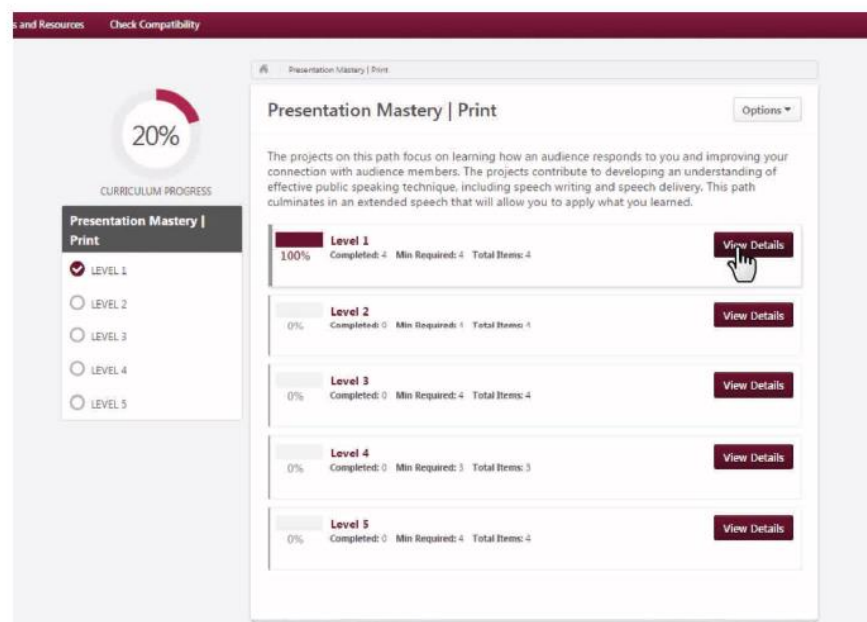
s and Resources Check Compatibility

Presentation Mastery | Print

20%

CURRICULUM PROGRESS

Presentation Mastery | Print

LEVEL 1

LEVEL 2

LEVEL 3

LEVEL 4

LEVEL 5

Presentation Mastery | Print

Options ▾

The projects on this path focus on learning how an audience responds to you and improving your connection with audience members. The projects contribute to developing an understanding of effective public speaking technique, including speech writing and speech delivery. This path culminates in an extended speech that will allow you to apply what you learned.

100% Level 1 Completed: 4 Min Required: 4 Total Items: 4 View Details

0% Level 2 Completed: 0 Min Required: 4 Total Items: 4 View Details

0% Level 3 Completed: 0 Min Required: 4 Total Items: 4 View Details

0% Level 4 Completed: 0 Min Required: 3 Total Items: 3 View Details

0% Level 5 Completed: 0 Min Required: 4 Total Items: 4 View Details